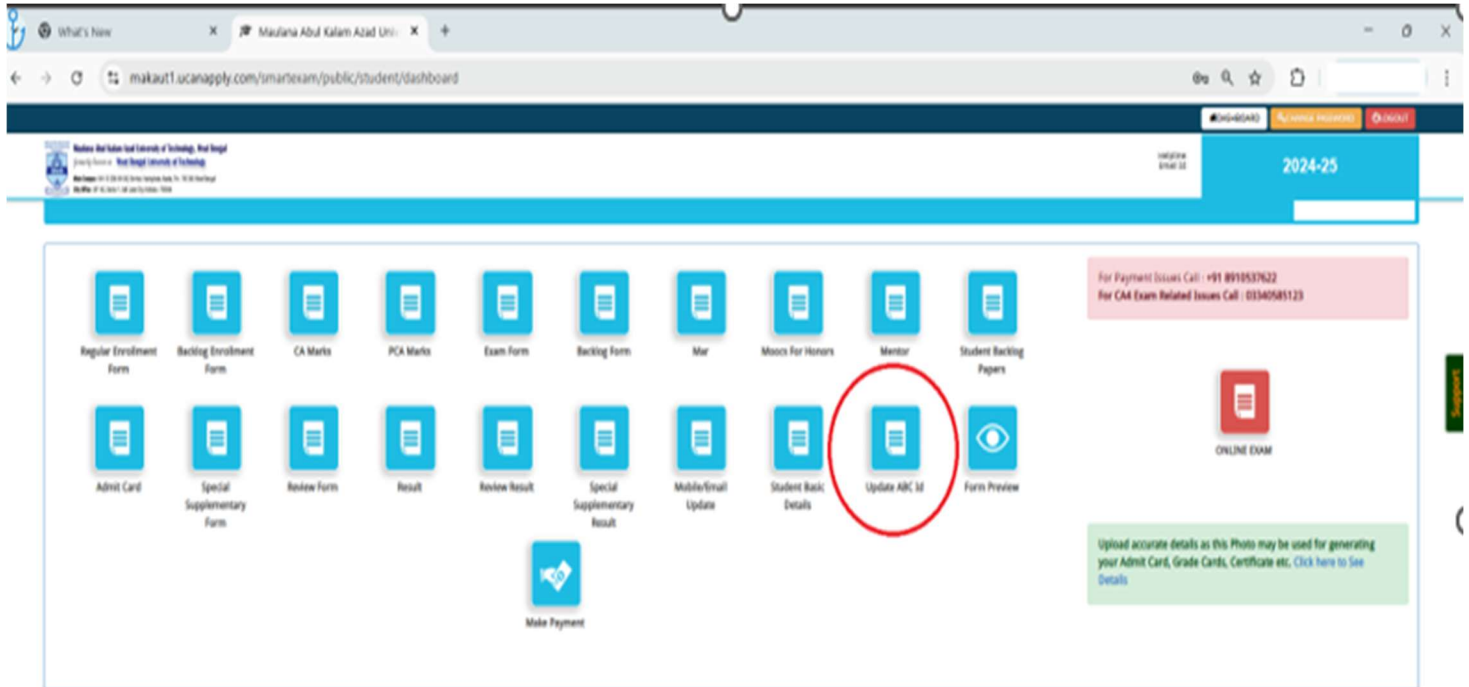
What's New
Maulana Abul Kalam Azad Uni
makaut1.ucanapply.com/smartexam/public/student/dashboard

DASHBOARD CHANGE PASSWORD LOGOUT

Maulana Abul Kalam Azad University of Technology, West Bengal
(formerly Known as West Bengal University of Technology)
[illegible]
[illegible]

Helpline
Email Id

2024-25

Regular Enrollment Form
Backlog Enrollment Form
CA Marks
PCA Marks
Exam Form
Backlog Form
Mar
Moocs For Honors
Mentor
Student Backlog Papers
Admit Card
Special Supplementary Form
Review Form
Result
Review Result
Special Supplementary Result
Mobile/Email Update
Student Basic Details
Update ABC Id
Form Preview
Make Payment

For Payment Issues Call : +91 8910537622
For CA4 Exam Related Issues Call : 03340585123

ONLINE EXAM

Upload accurate details as this Photo may be used for generating your Admit Card, Grade Cards, Certificate etc. Click here to See Details

Support